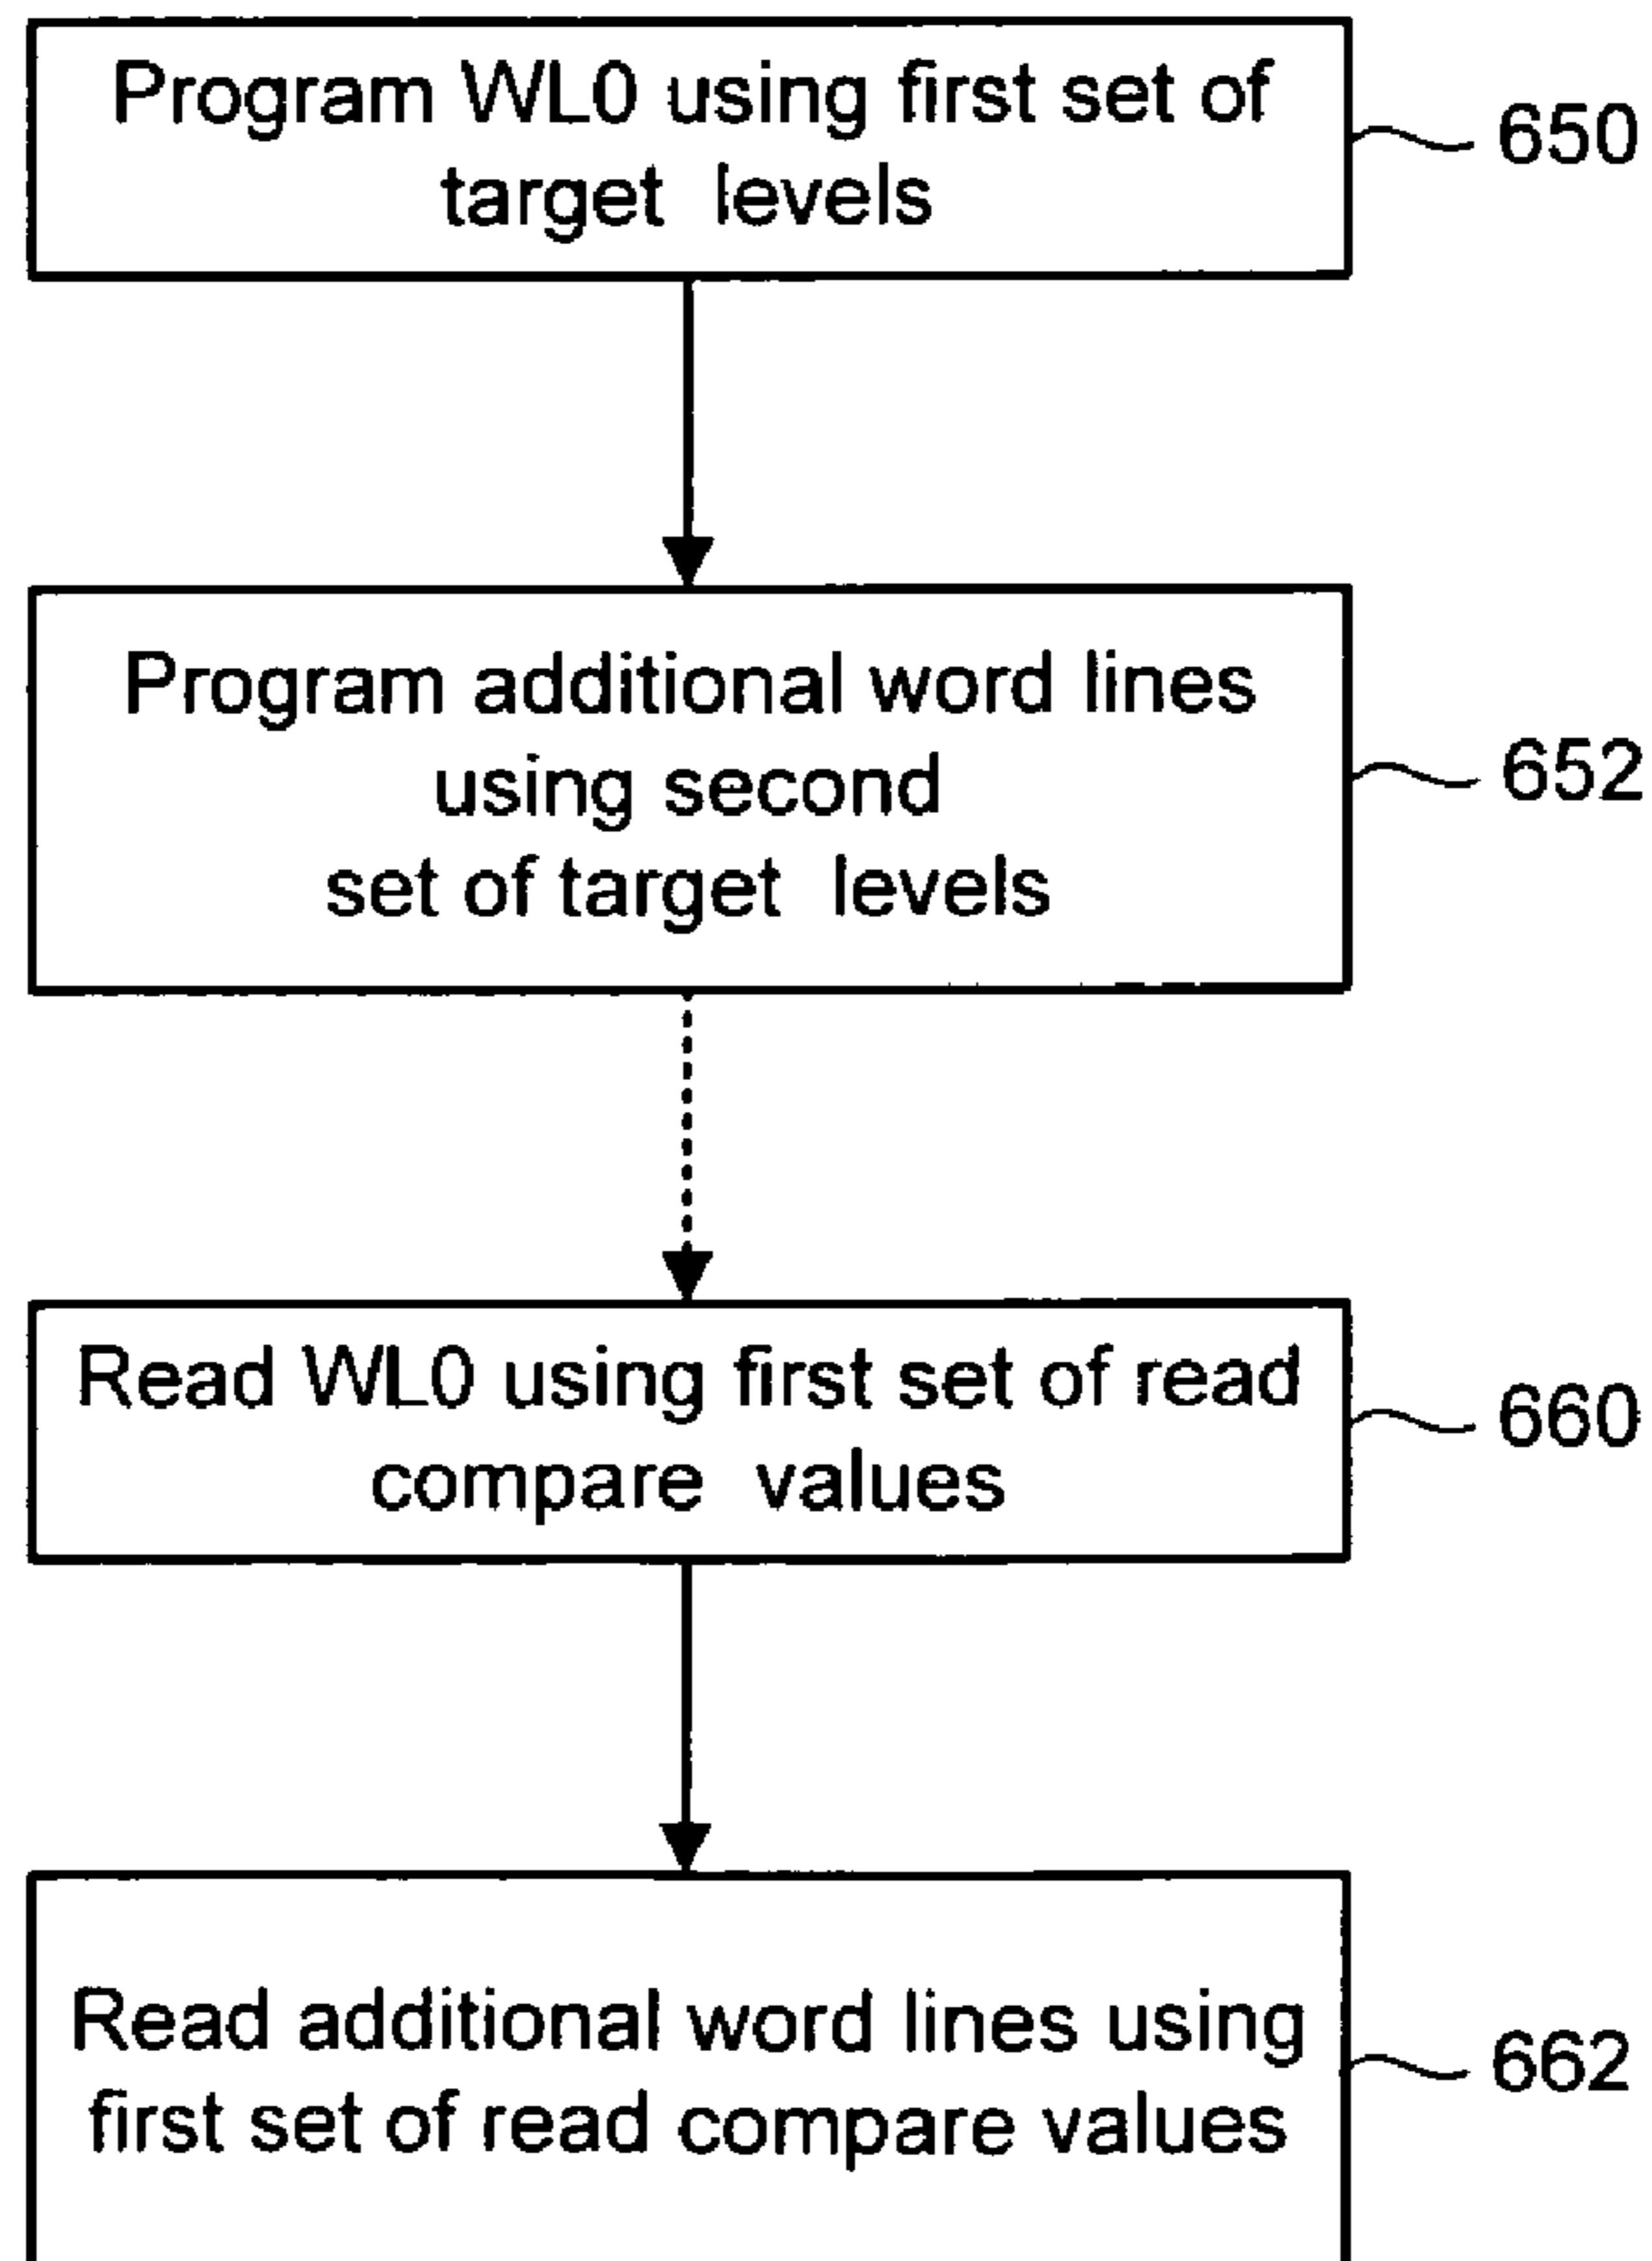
Program WL0 using first set of target levels

650

Program additional word lines using second set of target levels

652

Read WL0 using first set of read compare values

660

Read additional word lines using first set of read compare values

662